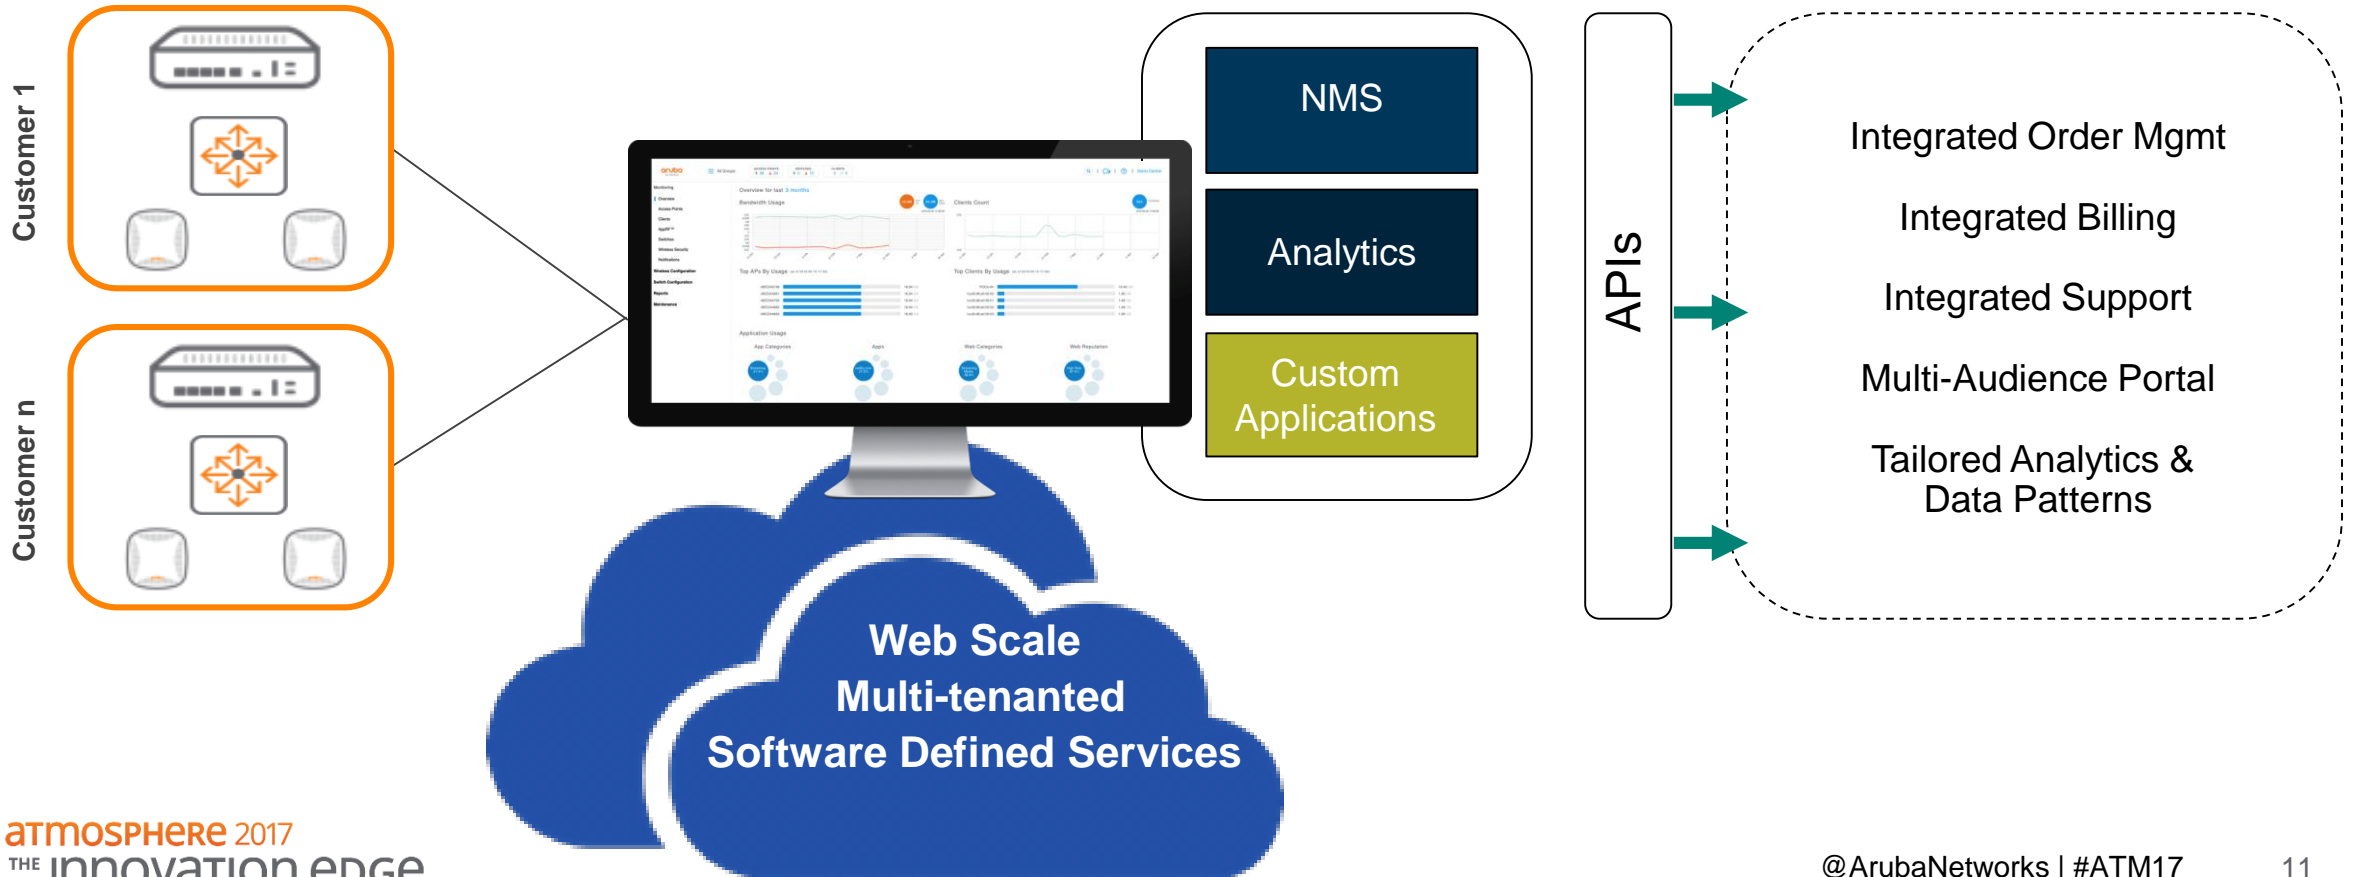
Customer 1

Customer n

NMS

Analytics

Custom Applications

APIs

Integrated Order Mgmt

Integrated Billing

Integrated Support

Multi-Audience Portal

Tailored Analytics & Data Patterns

Web Scale
Multi-tenanted
Software Defined Services

atmosphere 2017
THE innovation edge

@ArubaNetworks | #ATM17

11